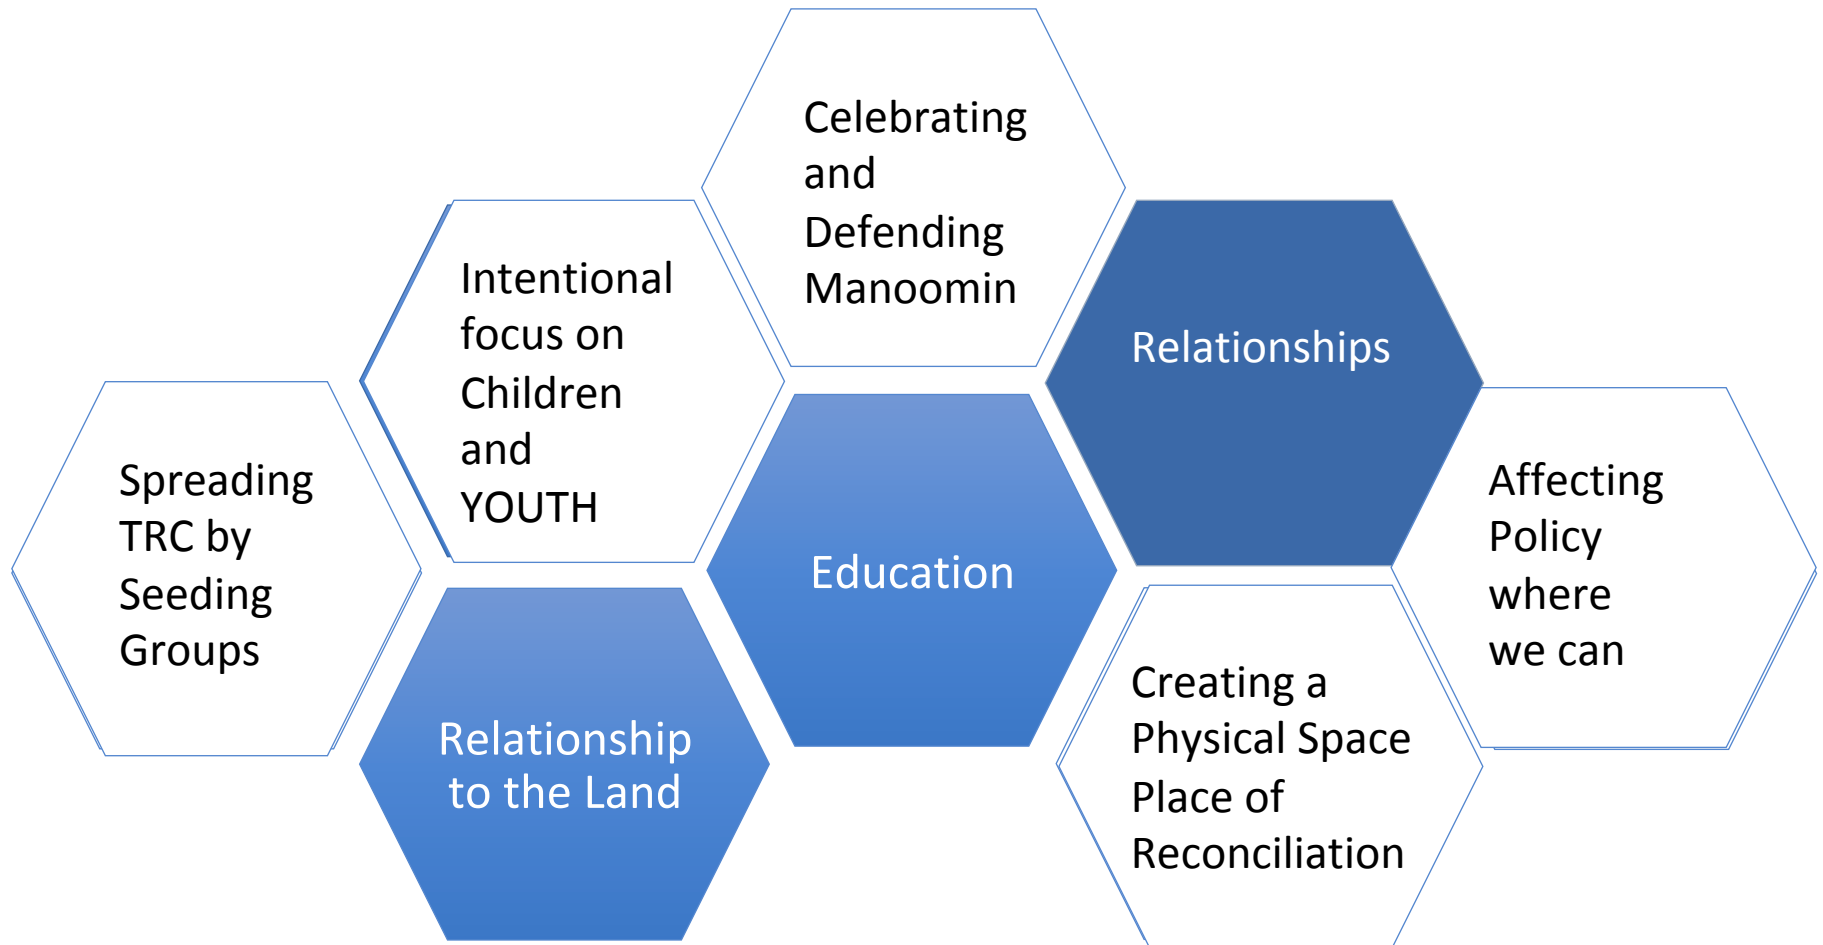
Celebrating and Defending Manoomin

Intentional focus on Children and YOUTH

Relationships

Spreading TRC by Seeding Groups

Education

Affecting Policy where we can

Relationship to the Land

Creating a Physical Space Place of Reconciliation